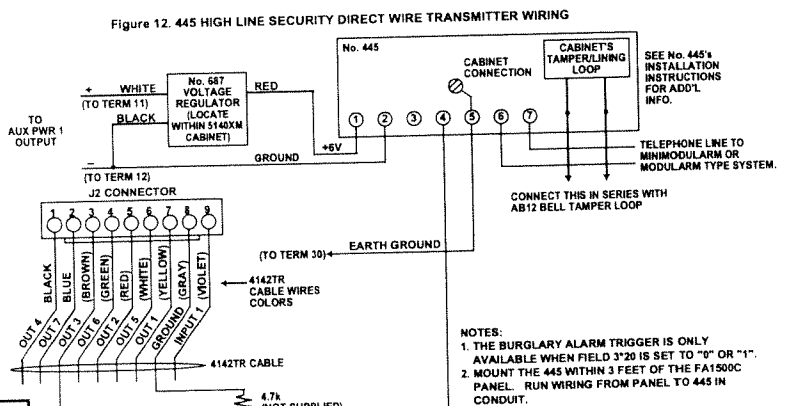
Figure 12. 445 HIGH LINE SECURITY DIRECT WIRE TRANSMITTER WIRING

No. 445

CABINET'S TAMPER/LINING LOOP

SEE No. 445's INSTALLATION INSTRUCTIONS FOR ADD'L INFO.

CABINET CONNECTION

+ WHITE (TO TERM 11)

No. 687 VOLTAGE REGULATOR (LOCATE WITHIN 5140XM CABINET)

RED

TO AUX PWR 1 OUTPUT

BLACK

– GROUND (TO TERM 12)

+6V

1 2 3 4 5 6 7

TELEPHONE LINE TO MINIMODULARM OR MODULARM TYPE SYSTEM.

CONNECT THIS IN SERIES WITH AB12 BELL TAMPER LOOP

J2 CONNECTOR

1 2 3 4 5 6 7 8 9

(TO TERM 30) EARTH GROUND

BLACK BLUE (BROWN) (GREEN) (RED) (WHITE) (YELLOW) (GRAY) (VIOLET)

4142TR CABLE WIRES COLORS

OUT 4 OUT 7 OUT 3 OUT 6 OUT 2 OUT 5 OUT 1 GROUND INPUT 1

4142TR CABLE

4.7k (NOT SUPPLIED)

NOTES:
1. THE BURGLARY ALARM TRIGGER IS ONLY AVAILABLE WHEN FIELD 3*20 IS SET TO "0" OR "1".
2. MOUNT THE 445 WITHIN 3 FEET OF THE FA1500C PANEL. RUN WIRING FROM PANEL TO 445 IN CONDUIT.